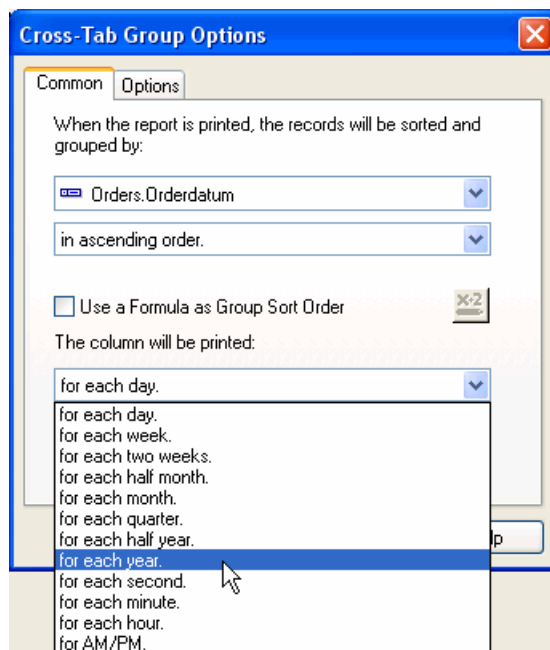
Cross-Tab Group Options

Common | Options

When the report is printed, the records will be sorted and grouped by:

Orders.Orderdatum

in ascending order.

Use a Formula as Group Sort Order

The column will be printed:

for each day.

for each day.
for each week.
for each two weeks.
for each half month.
for each month.
for each quarter.
for each half year.
for each year.
for each second.
for each minute.
for each hour.
for AM/PM.

lp